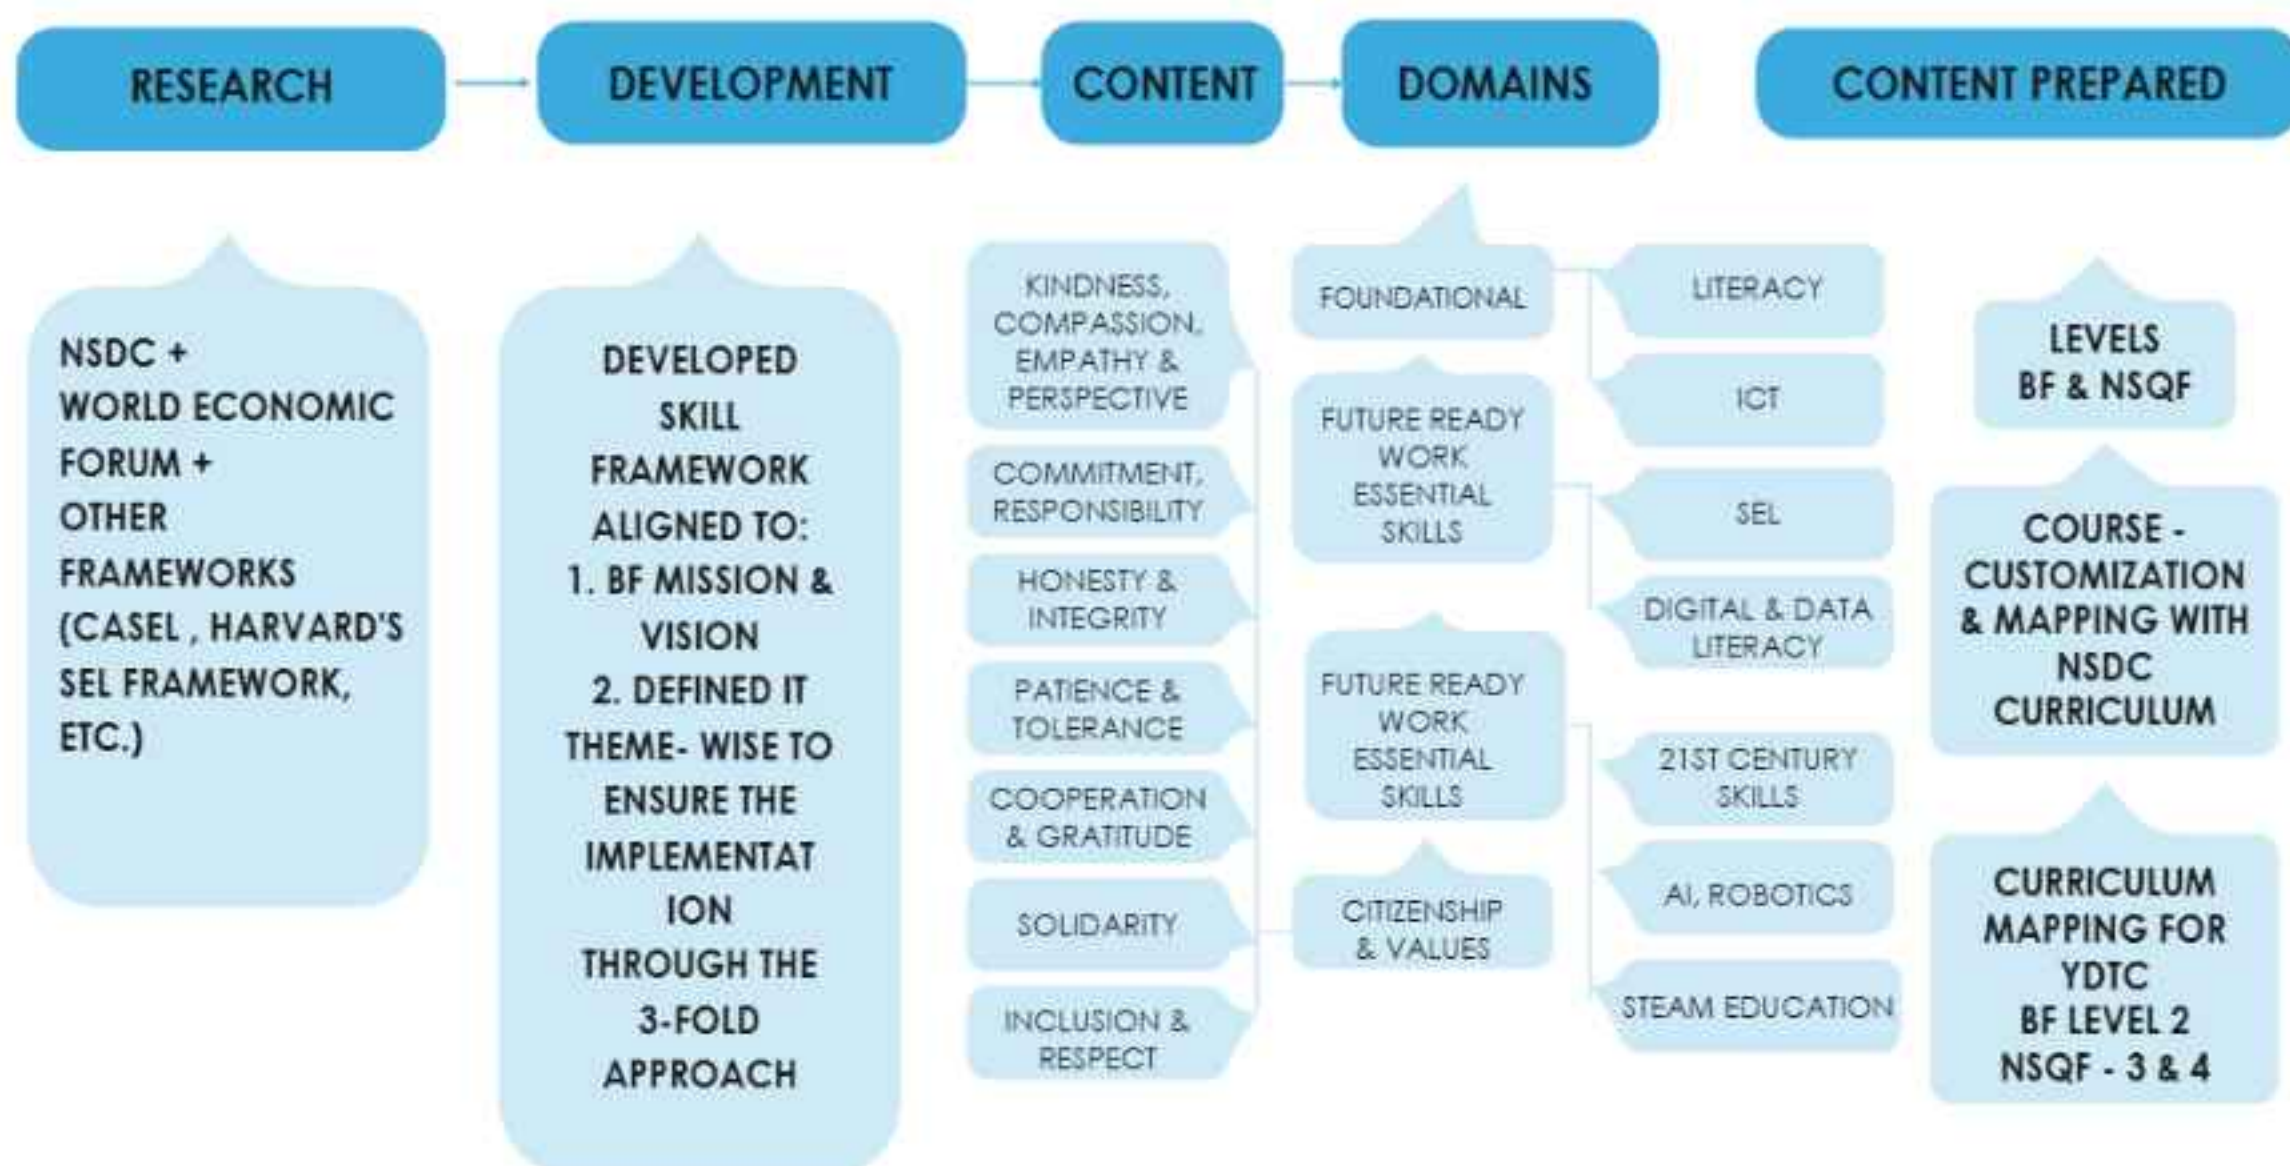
RESEARCH

DEVELOPMENT

CONTENT

DOMAINS

CONTENT PREPARED

NSDC + WORLD ECONOMIC FORUM + OTHER FRAMEWORKS (CASEL , HARVARD'S SEL FRAMEWORK, ETC.)

DEVELOPED SKILL FRAMEWORK ALIGNED TO: 1. BF MISSION & VISION 2. DEFINED IT THEME- WISE TO ENSURE THE IMPLEMENTAT ION THROUGH THE 3-FOLD APPROACH

KINDNESS, COMPASSION, EMPATHY & PERSPECTIVE

COMMITMENT, RESPONSIBILITY

HONESTY & INTEGRITY

PATIENCE & TOLERANCE

COOPERATION & GRATITUDE

SOLIDARITY

INCLUSION & RESPECT

FOUNDATIONAL

FUTURE READY WORK ESSENTIAL SKILLS

FUTURE READY WORK ESSENTIAL SKILLS

CITIZENSHIP & VALUES

LITERACY

ICT

SEL

DIGITAL & DATA LITERACY

21ST CENTURY SKILLS

AI, ROBOTICS

STEAM EDUCATION

LEVELS BF & NSQF

COURSE - CUSTOMIZATION & MAPPING WITH NSDC CURRICULUM

CURRICULUM MAPPING FOR YDTC BF LEVEL 2 NSQF - 3 & 4